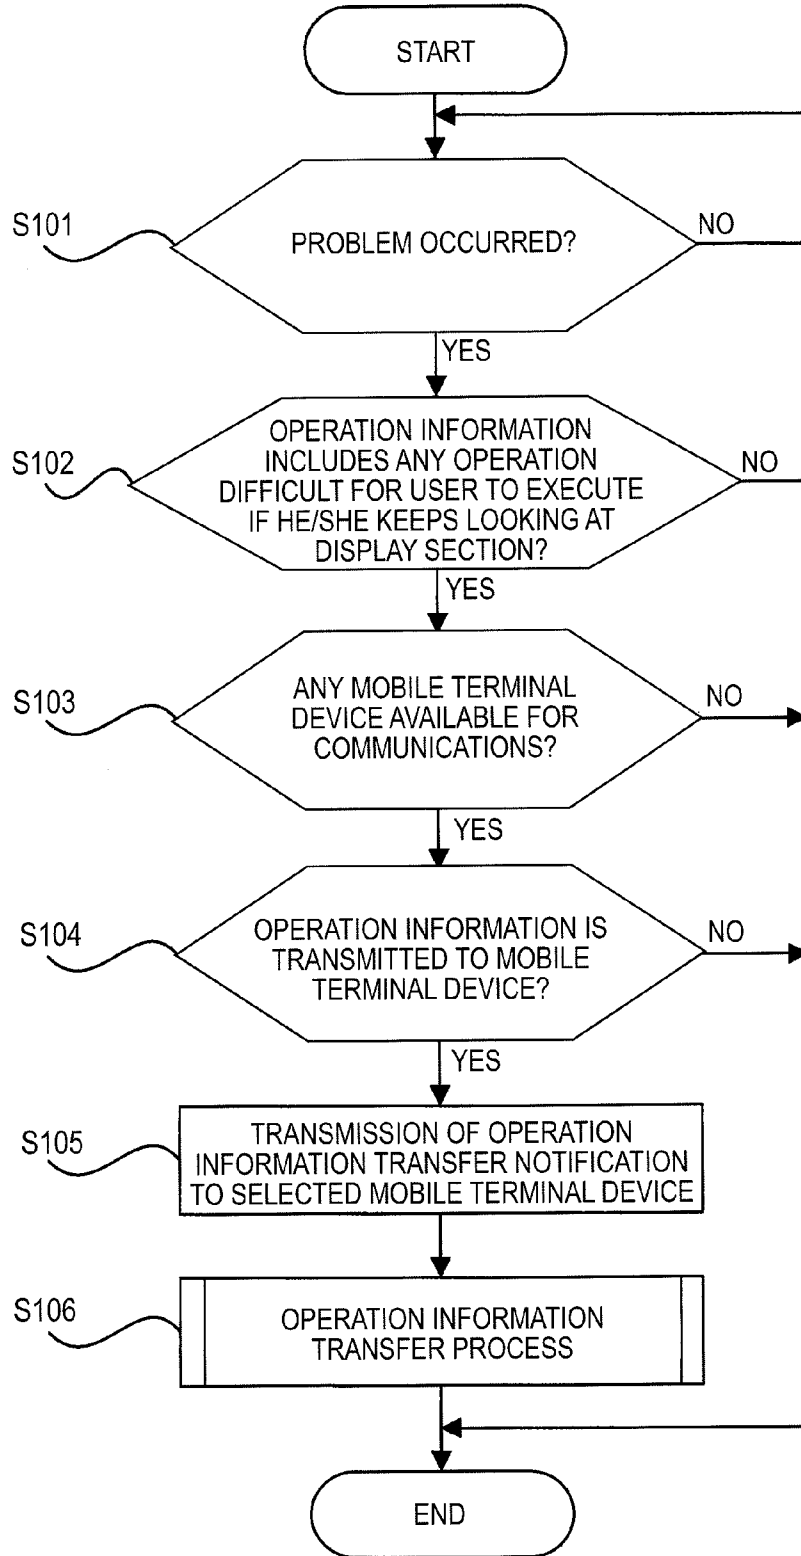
START

S101
PROBLEM OCCURRED?
NO
YES

S102
OPERATION INFORMATION INCLUDES ANY OPERATION DIFFICULT FOR USER TO EXECUTE IF HE/SHE KEEPS LOOKING AT DISPLAY SECTION?
NO
YES

S103
ANY MOBILE TERMINAL DEVICE AVAILABLE FOR COMMUNICATIONS?
NO
YES

S104
OPERATION INFORMATION IS TRANSMITTED TO MOBILE TERMINAL DEVICE?
NO
YES

S105
TRANSMISSION OF OPERATION INFORMATION TRANSFER NOTIFICATION TO SELECTED MOBILE TERMINAL DEVICE

S106
OPERATION INFORMATION TRANSFER PROCESS

END